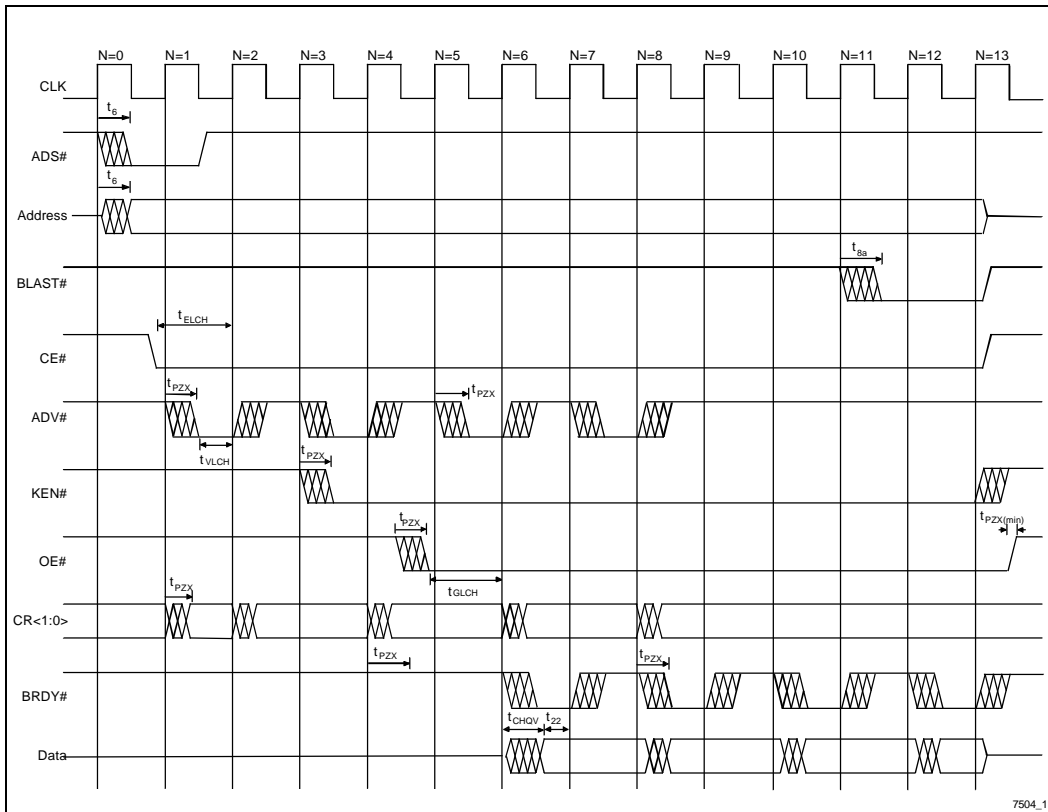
N=0 N=1 N=2 N=3 N=4 N=5 N=6 N=7 N=8 N=9 N=10 N=11 N=12 N=13

CLK

$t_6$

ADS#

$t_6$

Address

$t_{8a}$

BLAST#

$t_{ELCH}$

CE#

$t_{PZX}$

$t_{PZX}$

ADV#

$t_{VLCH}$

$t_{PZX}$

KEN#

$t_{PZX}$

$t_{PZX(min)}$

OE#

$t_{GLCH}$

$t_{PZX}$

CR<1:0>

$t_{PZX}$

$t_{PZX}$

BRDY#

$t_{CHQV}$ $t_{22}$

Data

7504_1